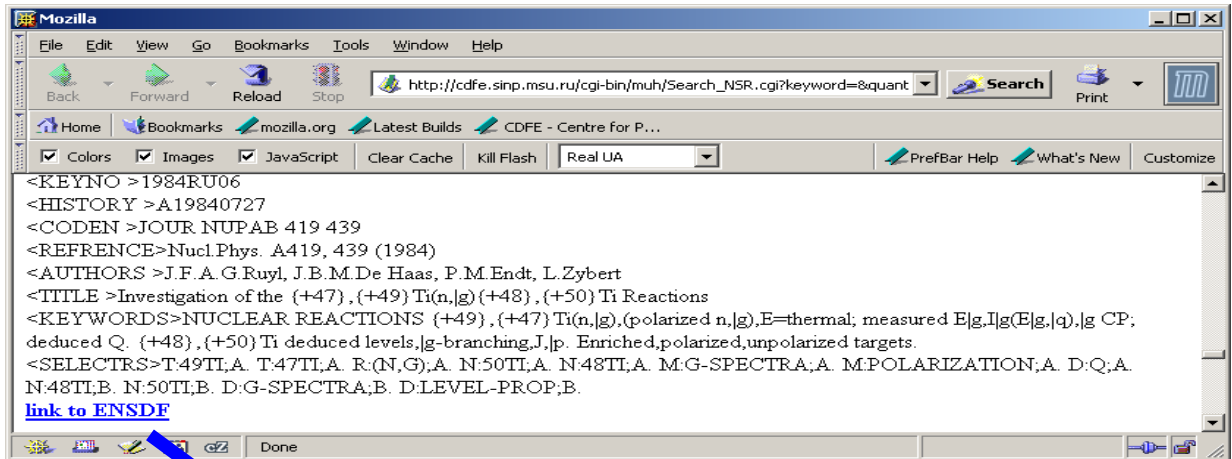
Mozilla

File Edit View Go Bookmarks Tools Window Help

Back Forward Reload Stop http://cdfe.sinp.msu.ru/cgi-bin/muh/Search_NSR.cgi?keyword=&quant Search Print

Home Bookmarks mozilla.org Latest Builds CDFE - Centre for P...

Colors Images JavaScript Clear Cache Kill Flash Real UA PrefBar Help What's New Customize

<KEYNO >1984RU06
<HISTORY >A19840727
<CODEN >JOUR NUPAB 419 439
<REFRENCE>Nucl.Phys. A419, 439 (1984)
<AUTHORS >J.F.A.G.Ruyl, J.B.M.De Haas, P.M.Endt, L.Zybert
<TITLE >Investigation of the {+47} , {+49} Ti(n,|g){+48} , {+50} Ti Reactions
<KEYWORDS>NUCLEAR REACTIONS {+49} , {+47} Ti(n,|g),(polarized n,|g),E=thermal; measured E|g,I|g(E|g,|q),|g CP; deduced Q. {+48} , {+50} Ti deduced levels,|g-branching,J,|p. Enriched,polarized,unpolarized targets.
<SELECTRS>T:49TI;A. T:47TI;A. R:(N,G);A. N:50TI;A. N:48TI;A. M:G-SPECTRA;A. M:POLARIZATION;A. D:Q;A. N:48TI;B. N:50TI;B. D:G-SPECTRA;B. D:LEVEL-PROP;B.
link to ENSDF

Done